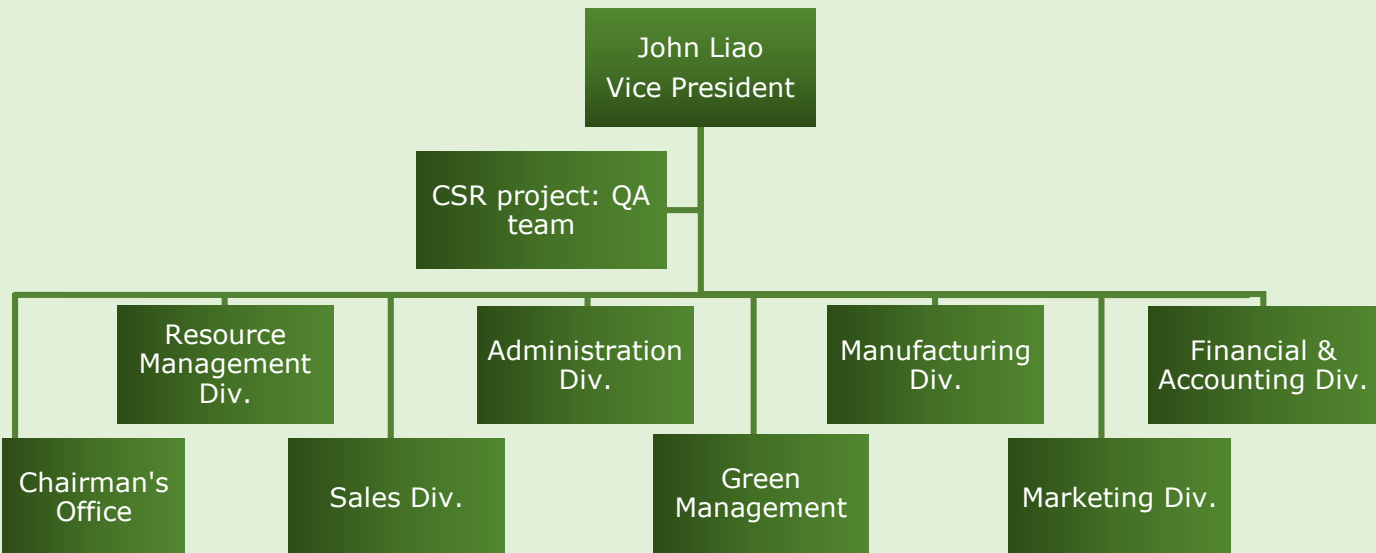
John Liao
Vice President

CSR project: QA team

Resource Management Div.

Administration Div.

Manufacturing Div.

Financial & Accounting Div.

Chairman's Office

Sales Div.

Green Management

Marketing Div.